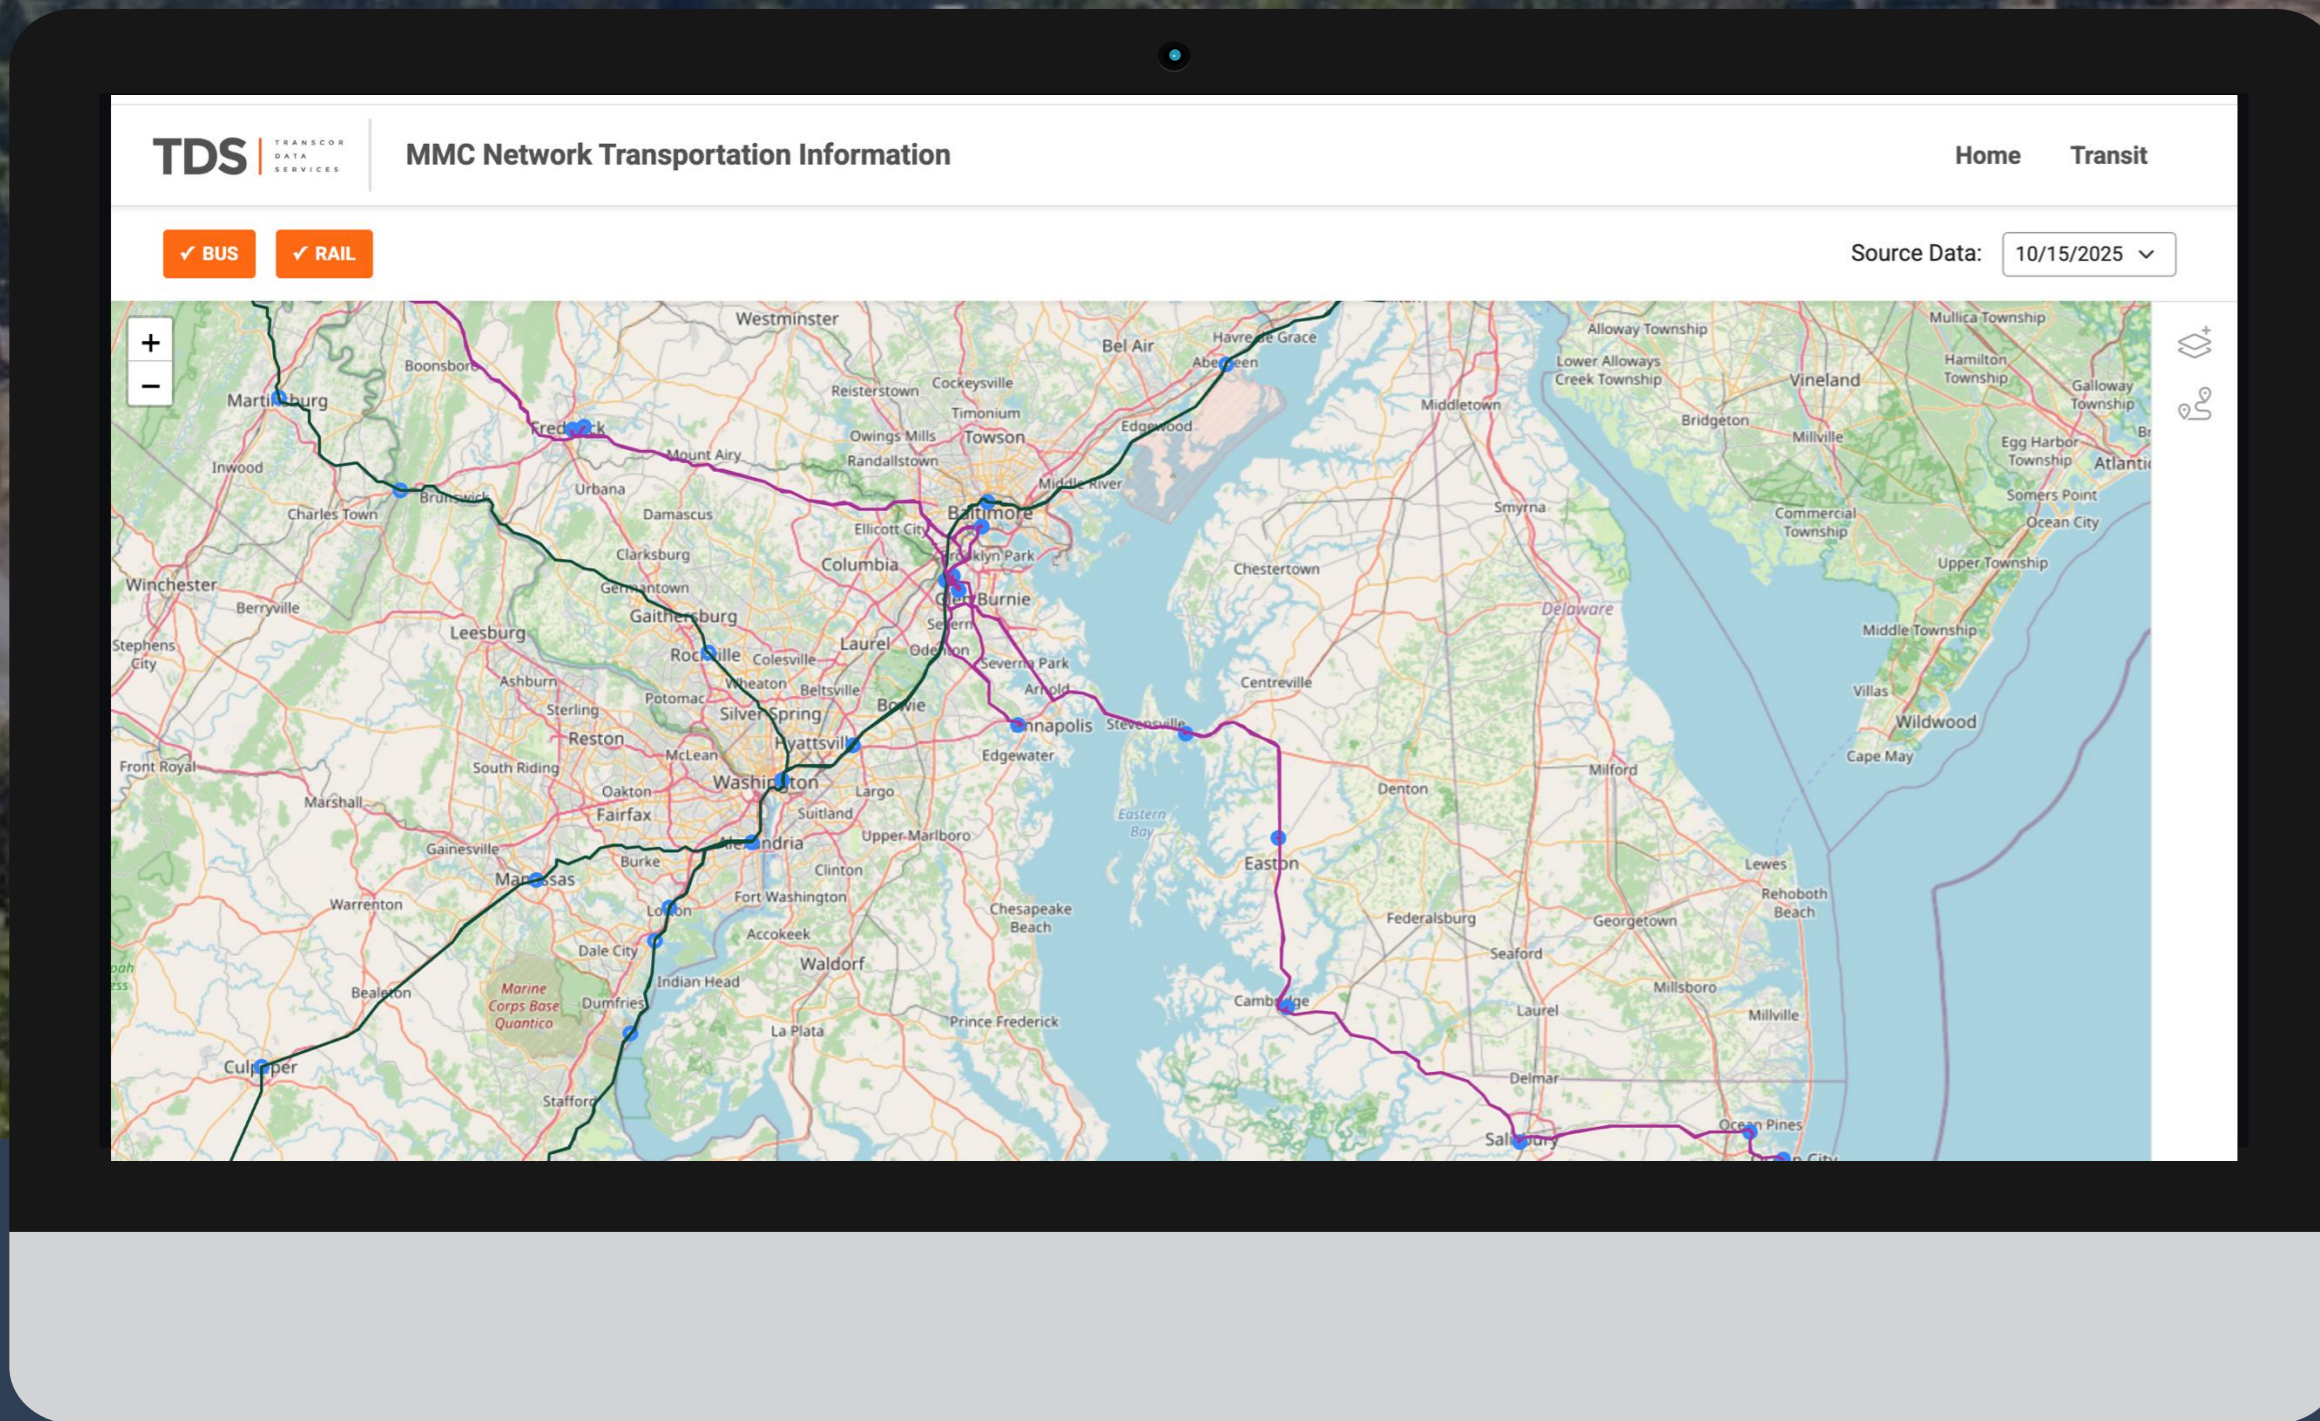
TDS | TRANSCOR DATA SERVICES

MMC Network Transportation Information

Home Transit

✓ BUS ✓ RAIL

Source Data: 10/15/2025

+
−

Westminster
Bel Air
Havre de Grace
Aberdeen
Allowway Township
Lower Alloways Creek Township
Vineland
Mullica Township
Hamilton Township
Galloway Township
Martinsburg
Boonsboro
Reisterstown
Cockeysville
Timonium
Middletown
Bridgeton
Millville
Egg Harbor Township
Atlantic
Frederick
Mount Airy
Owings Mills
Towson
Edgewood
Inwood
Randallstown
Middle River
Charles Town
Brunswick
Urbana
Damascus
Ellicott City
Baltimore
Smyrna
Commercial Township
Somers Point
Ocean City
Clarksburg
Brooklyn Park
Columbia
Chestertown
Upper Township
Winchester
Germantown
Glen Burnie
Berryville
Gaithersburg
Leesburg
Laurel
Severn
Delaware
Middle Township
Stephens City
Rockville
Colesville
Odenton
Severna Park
Ashburn
Wheaton
Beltsville
Arnold
Centreville
Villas
Potomac
Bowie
Wildwood
Sterling
Silver Spring
Annapolis
Stevensville
Reston
Hyattsville
Cape May
McLean
Edgewater
Front Royal
South Riding
Milford
Washington
Largo
Denton
Oakton
Marshall
Fairfax
Suitland
Eastern Bay
Upper Marlboro
Alexandria
Gainesville
Easton
Lewes
Burke
Clinton
Manassas
Rehoboth Beach
Warrenton
Fort Washington
Lorton
Chesapeake Beach
Federalsburg
Georgetown
Accokeek
Dale City
Seaford
Waldorf
Indian Head
Millsboro
Bealeton
Marine Corps Base Quantico
Dumfries
Cambridge
Laurel
Millville
La Plata
Prince Frederick
Culpeper
Delmar
Stafford
Ocean Pines
Salisbury
Ocean City